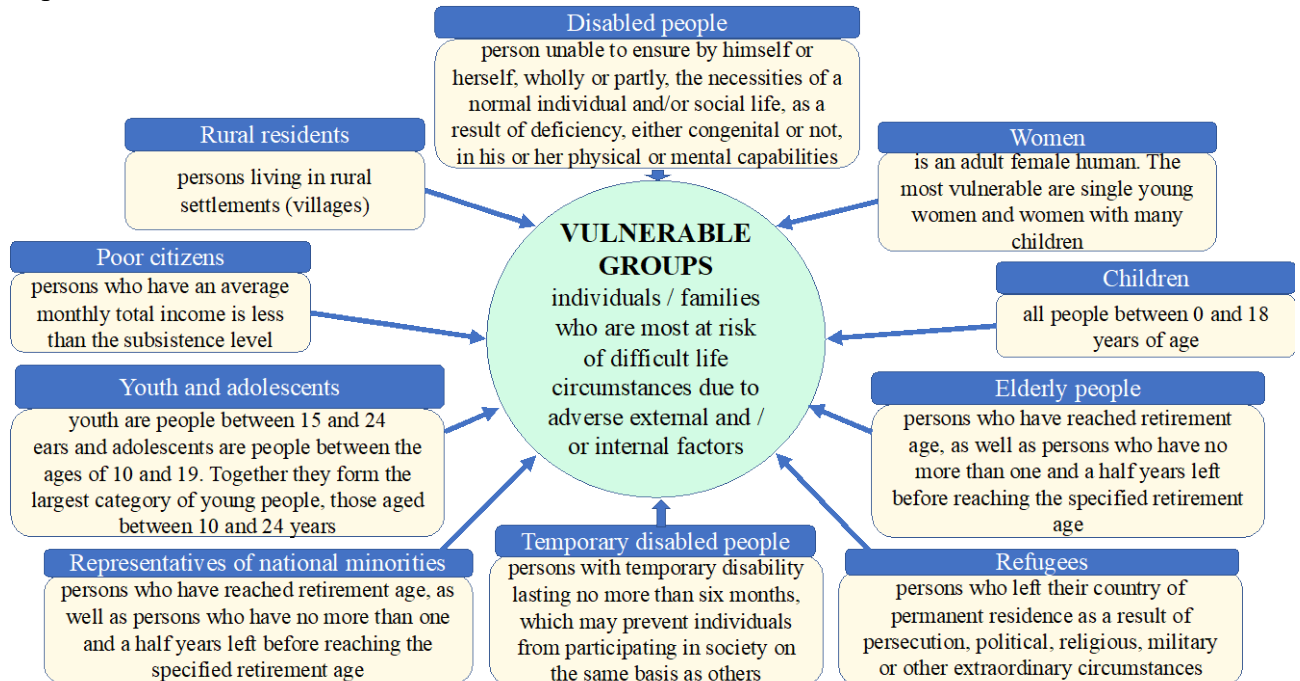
Disabled people
person unable to ensure by himself or herself, wholly or partly, the necessities of a normal individual and/or social life, as a result of deficiency, either congenital or not, in his or her physical or mental capabilities

Rural residents
persons living in rural settlements (villages)

Women
is an adult female human. The most vulnerable are single young women and women with many children

Poor citizens
persons who have an average monthly total income is less than the subsistence level

VULNERABLE GROUPS
individuals / families who are most at risk of difficult life circumstances due to adverse external and / or internal factors

Children
all people between 0 and 18 years of age

Youth and adolescents
youth are people between 15 and 24 ears and adolescents are people between the ages of 10 and 19. Together they form the largest category of young people, those aged between 10 and 24 years

Elderly people
persons who have reached retirement age, as well as persons who have no more than one and a half years left before reaching the specified retirement age

Representatives of national minorities
persons who have reached retirement age, as well as persons who have no more than one and a half years left before reaching the specified retirement age

Temporary disabled people
persons with temporary disability lasting no more than six months, which may prevent individuals from participating in society on the same basis as others

Refugees
persons who left their country of permanent residence as a result of persecution, political, religious, military or other extraordinary circumstances